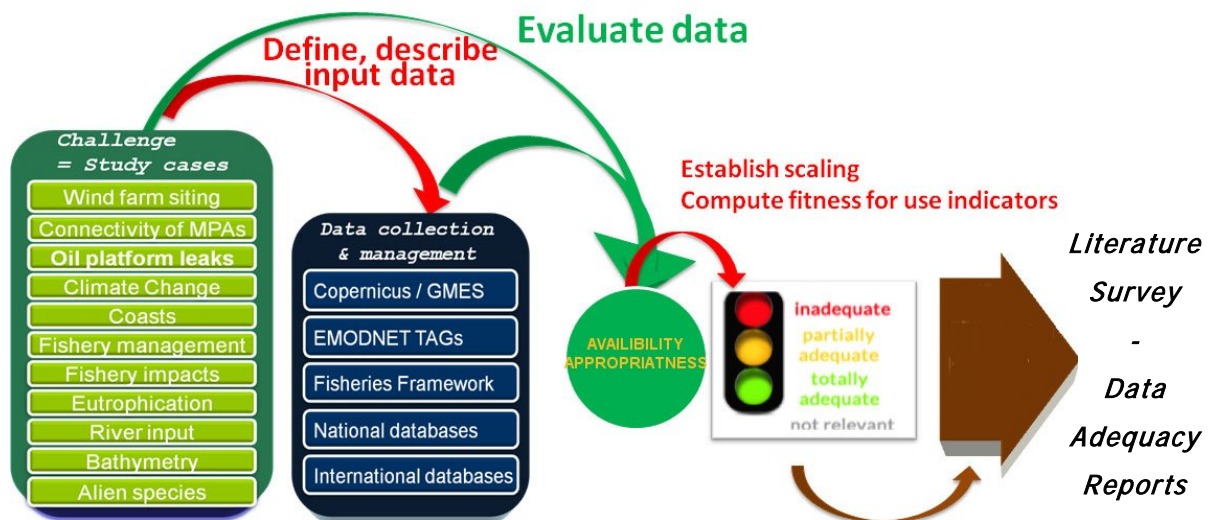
Evaluate data

Define, describe input data

Challenge = Study cases

Wind farm siting
Connectivity of MPAs
Oil platform leaks
Climate Change
Coasts
Fishery management
Fishery impacts
Eutrophication
River input
Bathymetry
Alien species

Data collection & management

Copernicus / GMES
EMODNET TAGs
Fisheries Framework
National databases
International databases

Establish scaling
Compute fitness for use indicators

AVAILIBILITY
APPROPRIATNESS

inadequate
partially adequate
totally adequate
not relevant

Literature Survey - Data Adequacy Reports